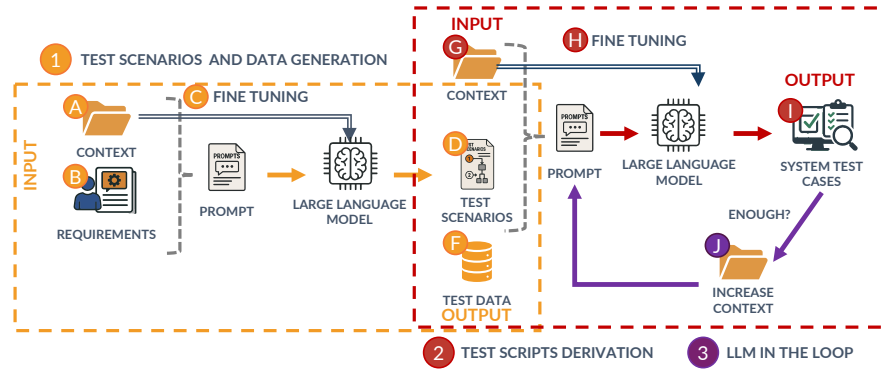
INPUT

1 TEST SCENARIOS AND DATA GENERATION

G

H FINE TUNING

OUTPUT

A

C FINE TUNING

CONTEXT

CONTEXT

PROMPTS

I

INPUT

CONTEXT

B

PROMPTS

D

TEST SCENARIOS

PROMPT

LARGE LANGUAGE MODEL

SYSTEM TEST CASES

PROMPT

LARGE LANGUAGE MODEL

TEST SCENARIOS

REQUIREMENTS

ENOUGH?

F

J

INCREASE CONTEXT

TEST DATA

OUTPUT

2 TEST SCRIPTS DERIVATION

3 LLM IN THE LOOP